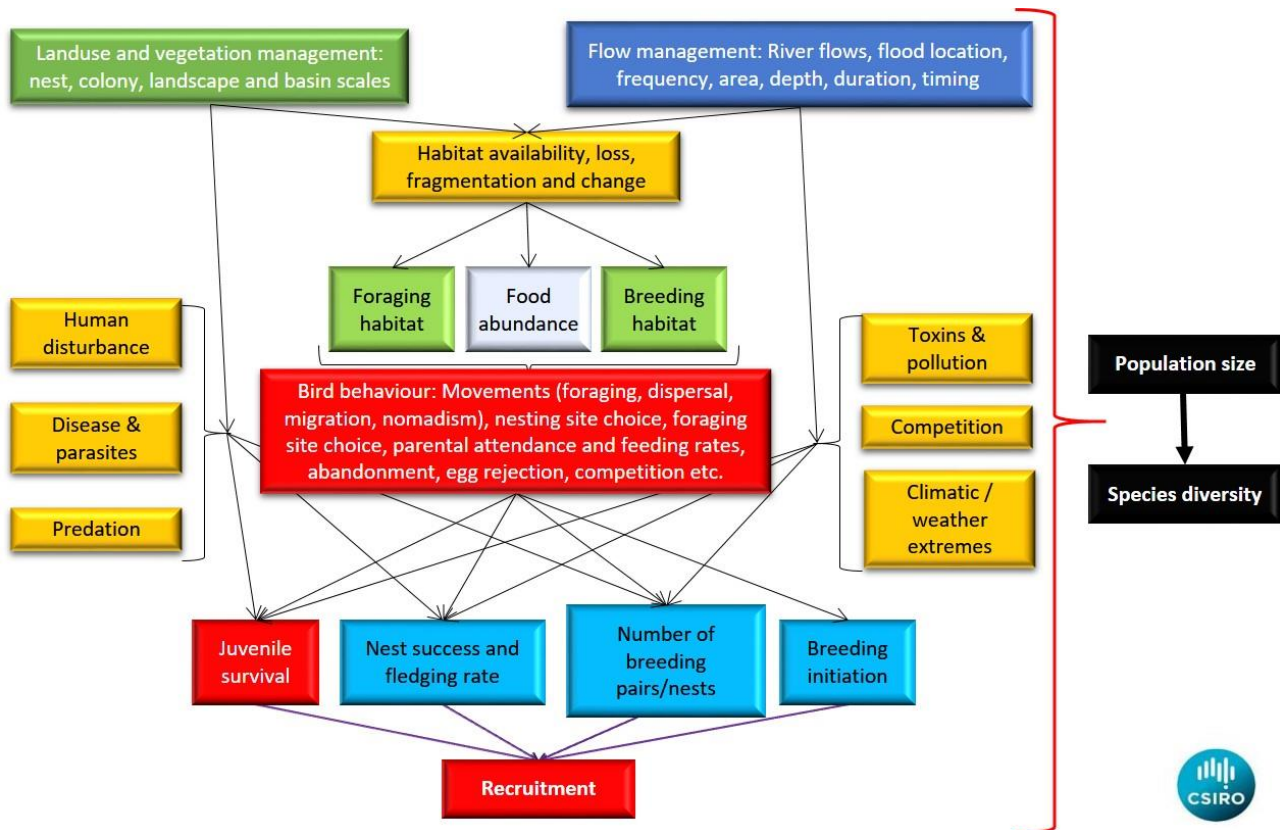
Landuse and vegetation management: nest, colony, landscape and basin scales

Flow management: River flows, flood location, frequency, area, depth, duration, timing

Habitat availability, loss, fragmentation and change

Foraging habitat

Food abundance

Breeding habitat

Human disturbance

Disease & parasites

Predation

Toxins & pollution

Competition

Climatic / weather extremes

Bird behaviour: Movements (foraging, dispersal, migration, nomadism), nesting site choice, foraging site choice, parental attendance and feeding rates, abandonment, egg rejection, competition etc.

Juvenile survival

Nest success and fledging rate

Number of breeding pairs/nests

Breeding initiation

Recruitment

Population size

Species diversity

CSIRO